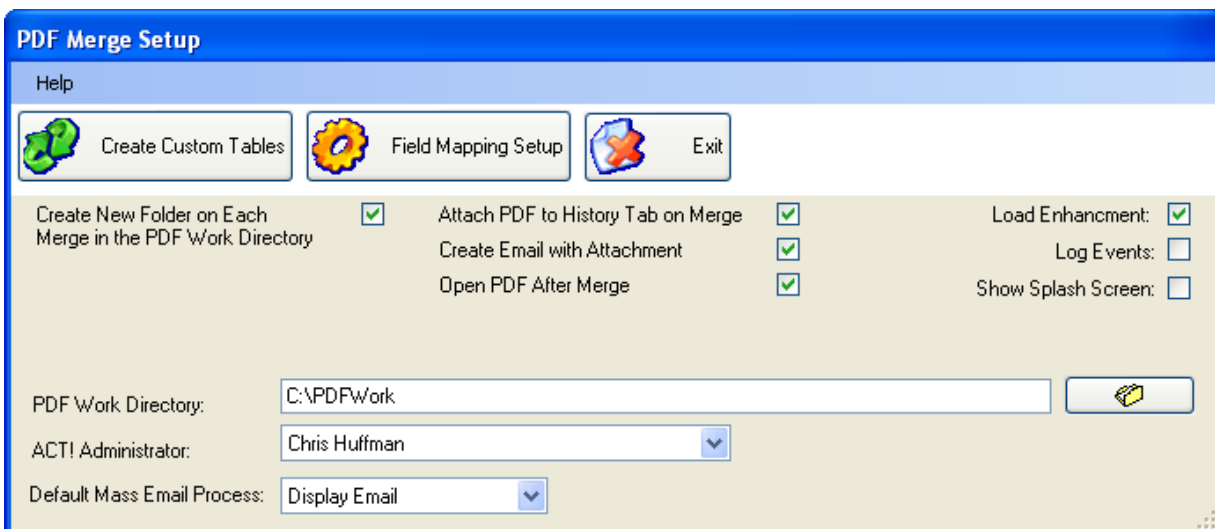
PDF Merge Setup

Help

Create Custom Tables

Field Mapping Setup

Exit

Create New Folder on Each Merge in the PDF Work Directory

Attach PDF to History Tab on Merge

Create Email with Attachment

Open PDF After Merge

Load Enhancment:

Log Events:

Show Splash Screen:

PDF Work Directory: C:\PDFWork

ACT! Administrator: Chris Huffman

Default Mass Email Process: Display Email